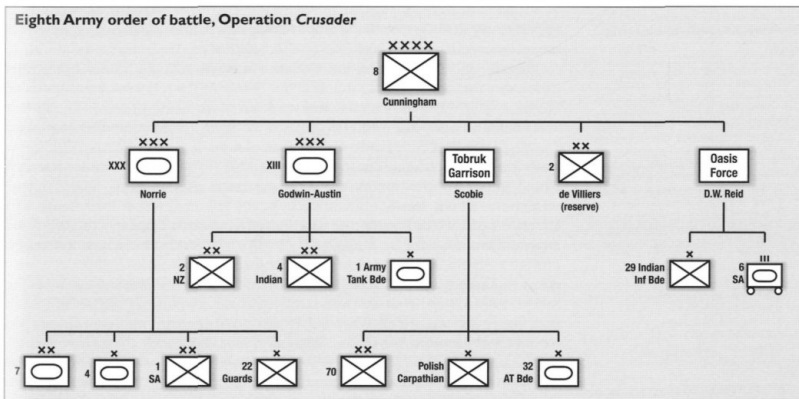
Eighth Army order of battle, Operation *Crusader*

XXXX
8
Cunningham

XXX
XXX
Norrie

XXX
XIII
Godwin-Austin

Tobruk Garrison
Scobie

XX
2
de Villiers (reserve)

Oasis Force
D.W. Reid

XX
2 NZ

XX
4 Indian

X
1 Army Tank Bde

X
29 Indian Inf Bde

III
6 SA

XX
7

X
4

XX
1 SA

X
22 Guards

XX
70

X
Polish Carpathian

X
32 AT Bde